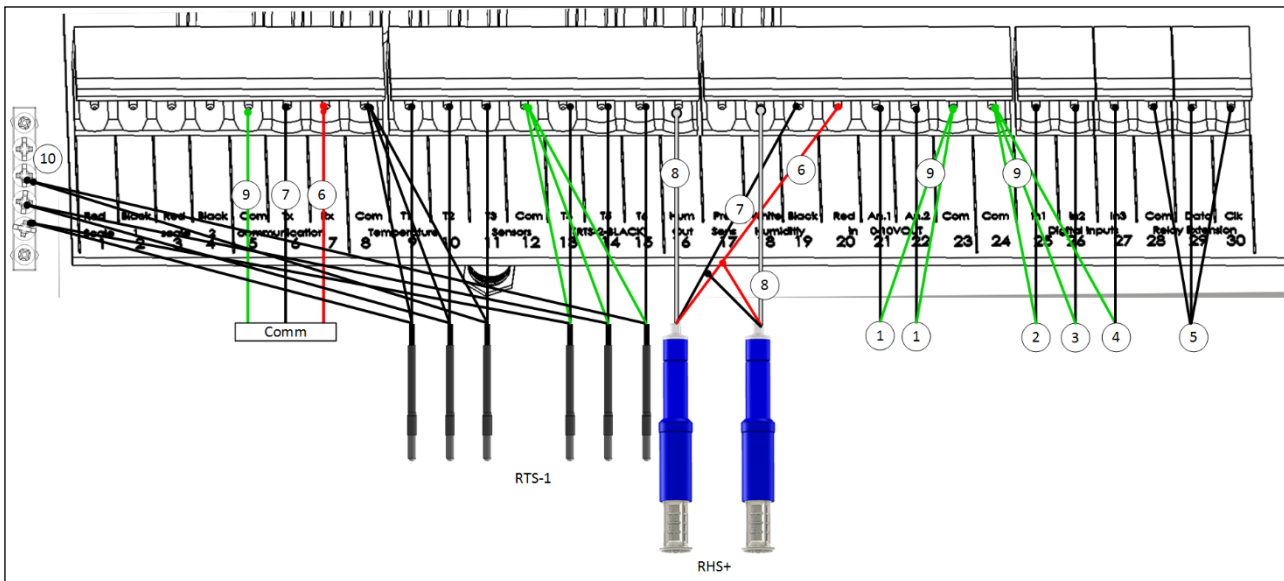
10
9
7
6
8
7
6
9
9
8

Red Black Red Black Com Tx Rx Com T1 T2 T3 Com T4 T5 T6 Hum Pro White Black Red An.1 An.2 Com Com In1 In2 In3 Com Data Clk

Scale 1 Scale 2 Communication Temperature Sensors RTS-2-BLACK Out Sens Humidity In 0-10VOUT Digital Inputs Relay Extension

1 2 3 4 5 6 7 8 9 10 11 12 13 14 15 16 17 18 19 20 21 22 23 24 25 26 27 28 29 30

Comm

1 1 2 3 4 5

RTS-1

RHS+